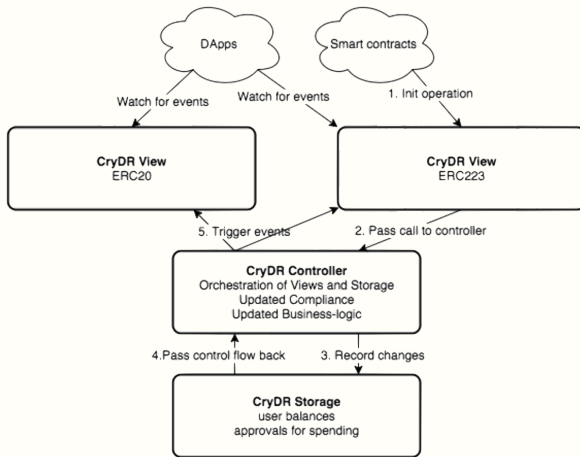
DApps

Smart contracts

Watch for events

Watch for events

1. Init operation

CryDR View
ERC20

CryDR View
ERC223

5. Trigger events

2. Pass call to controller

CryDR Controller
Orchestration of Views and Storage
Updated Compliance
Updated Business-logic

4.Pass control flow back

3. Record changes

CryDR Storage
user balances
approvals for spending